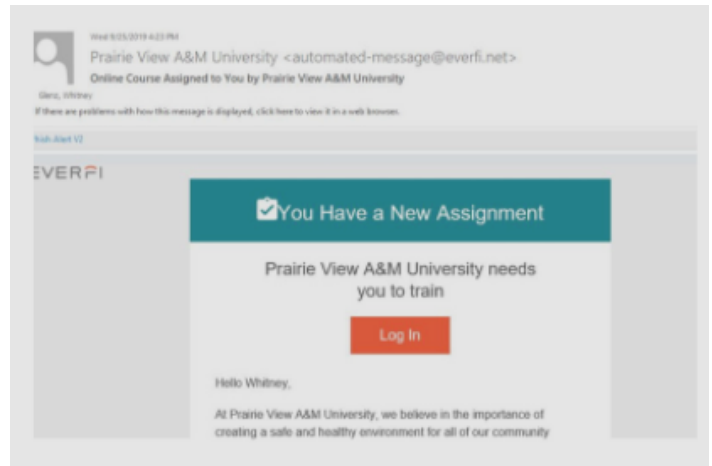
Wed 9/25/2019 4:23 PM
Prairie View A&M University <automated-message@everfi.net>
Online Course Assigned to You by Prairie View A&M University
Glenz, Whitney
If there are problems with how this message is displayed, click here to view it in a web browser.

hish Alert V2

EVERFI

You Have a New Assignment

Prairie View A&M University needs you to train

Log In

Hello Whitney,

At Prairie View A&M University, we believe in the importance of creating a safe and healthy environment for all of our community